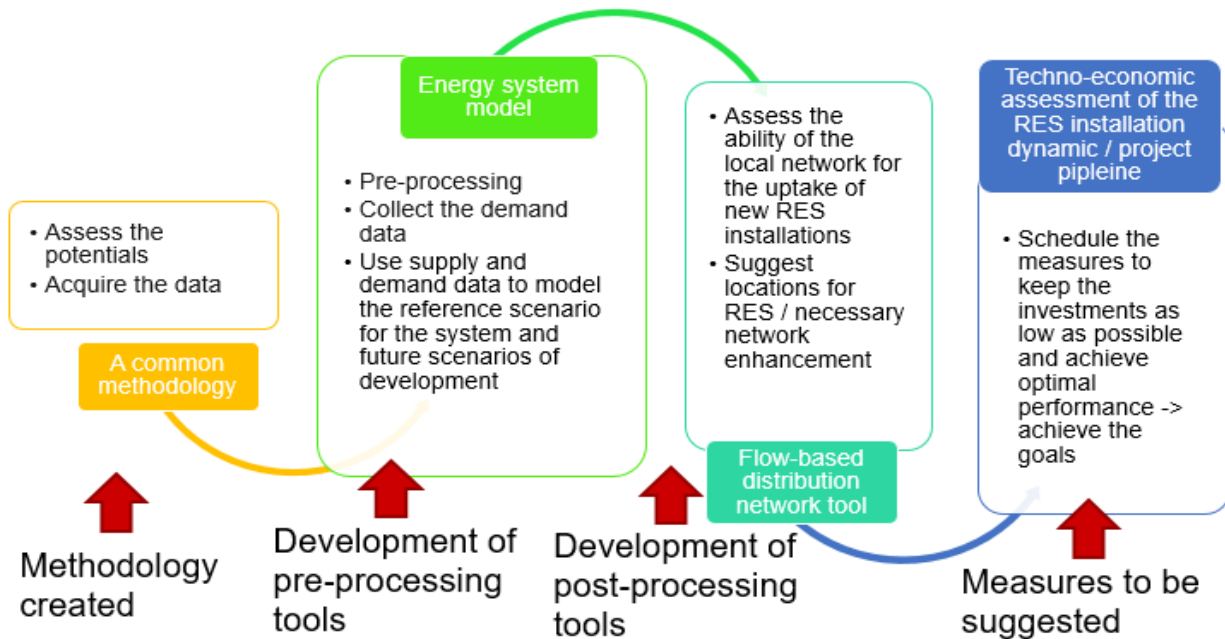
• Assess the potentials
• Acquire the data

A common methodology

Methodology created

Energy system model

• Pre-processing
• Collect the demand data
• Use supply and demand data to model the reference scenario for the system and future scenarios of development

Development of pre-processing tools

• Assess the ability of the local network for the uptake of new RES installations
• Suggest locations for RES / necessary network enhancement

Flow-based distribution network tool

Development of post-processing tools

Techno-economic assessment of the RES installation dynamic / project pipleine

• Schedule the measures to keep the investments as low as possible and achieve optimal performance -> achieve the goals

Measures to be suggested